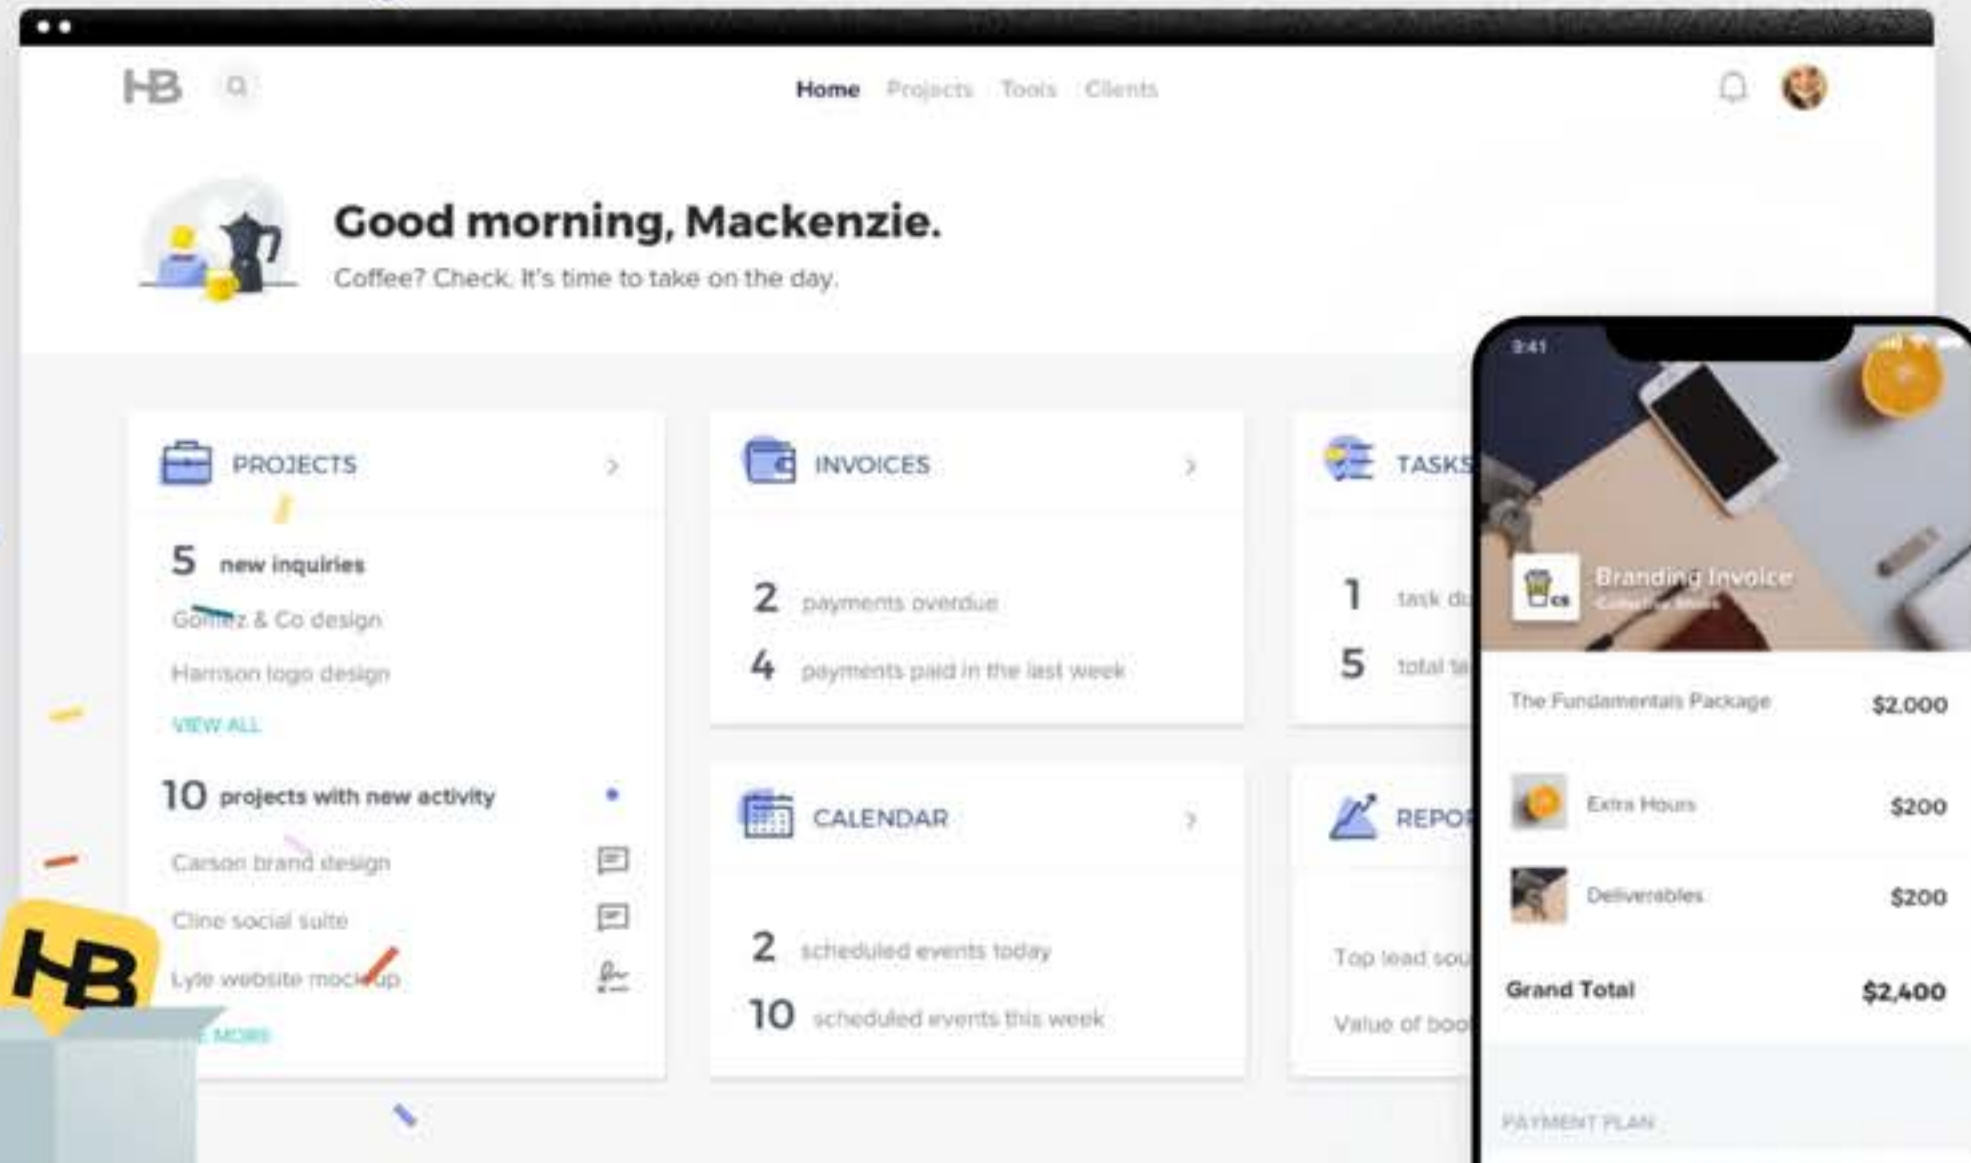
HB

Home Projects Tools Clients

Good morning, Mackenzie.

Coffee? Check. It's time to take on the day.

PROJECTS

5 new inquiries

Gomez & Co design

Harrison logo design

VIEW ALL

10 projects with new activity

Carson brand design

Cline social suite

Lyle website mock-up

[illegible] MORE

INVOICES

2 payments overdue

4 payments paid in the last week

CALENDAR

2 scheduled events today

10 scheduled events this week

TASKS

1 task du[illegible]

5 total ta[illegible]

REPOR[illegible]

Top lead sou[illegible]

Value of boo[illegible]

9:41

Branding Invoice

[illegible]

| | |
|---|---|
| The Fundamentals Package | $2,000 |
| Extra Hours | $200 |
| Deliverables | $200 |
| Grand Total | $2,400 |

PAYMENT PLAN

HB